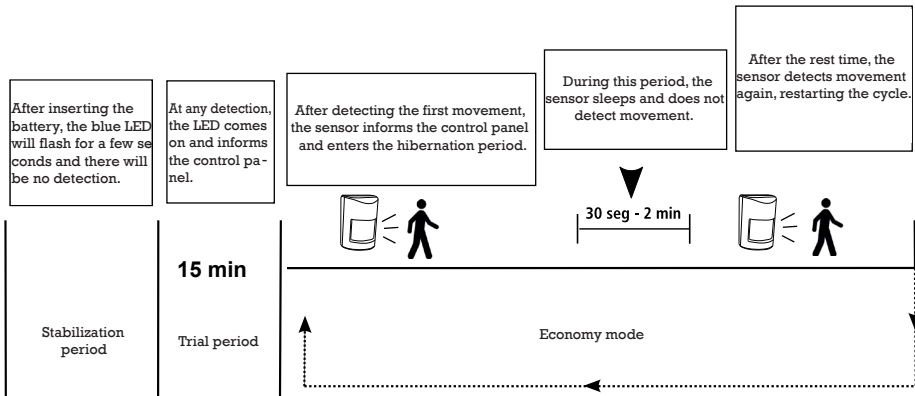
After inserting the battery, the blue LED will flash for a few seconds and there will be no detection.

At any detection, the LED comes on and informs the control panel.

After detecting the first movement, the sensor informs the control panel and enters the hibernation period.

During this period, the sensor sleeps and does not detect movement.

After the rest time, the sensor detects movement again, restarting the cycle.

30 seg - 2 min

15 min

Stabilization period

Trial period

Economy mode